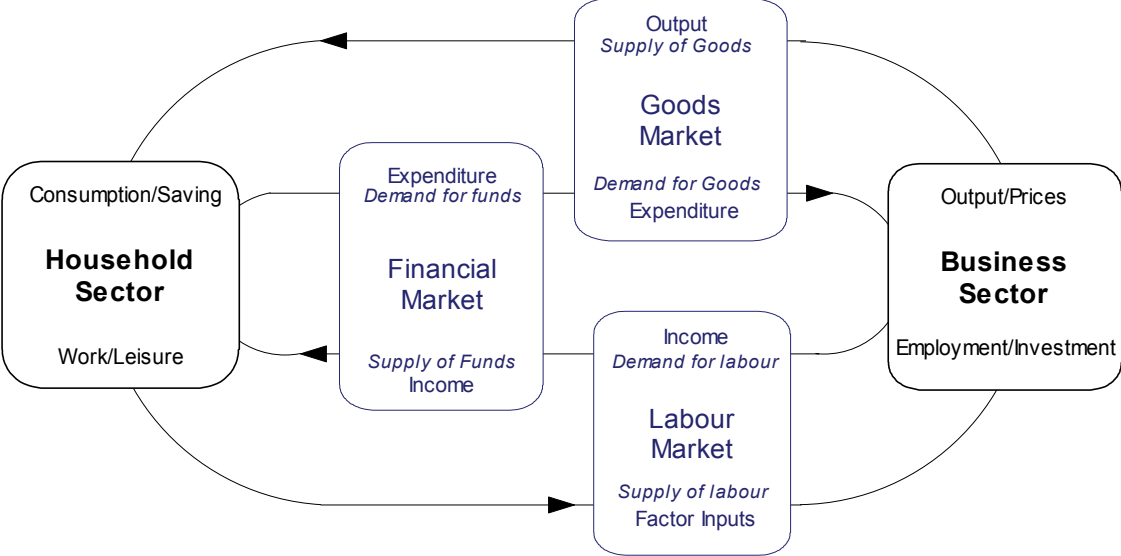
Output
Supply of Goods

Goods Market

Demand for Goods
Expenditure

Consumption/Saving

Household Sector

Work/Leisure

Expenditure
Demand for funds

Financial Market

Supply of Funds
Income

Output/Prices

Business Sector

Employment/Investment

Income
Demand for labour

Labour Market

Supply of labour
Factor Inputs